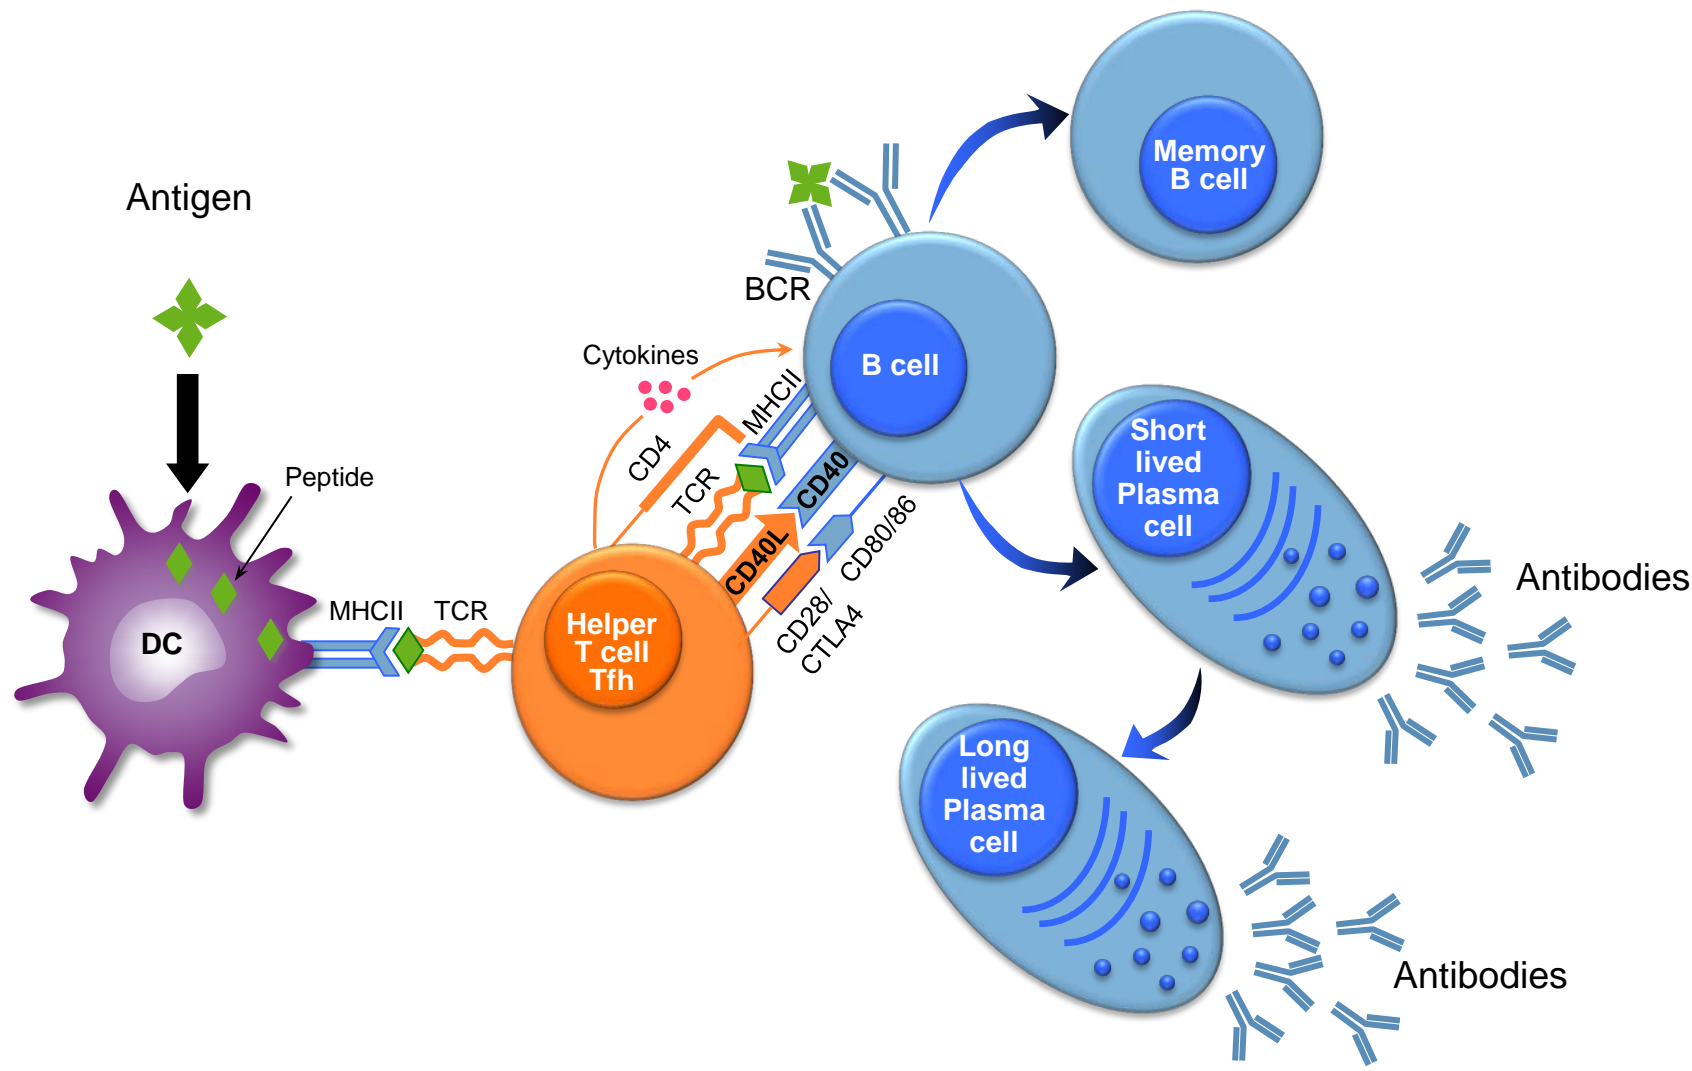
Antigen

Peptide

DC

MHCII

TCR

Helper T cell Tfh

Cytokines

CD4

TCR

MHCII

CD40

CD40L

CD80/86

CD28/ CTLA4

BCR

B cell

Memory B cell

Short lived Plasma cell

Antibodies

Long lived Plasma cell

Antibodies